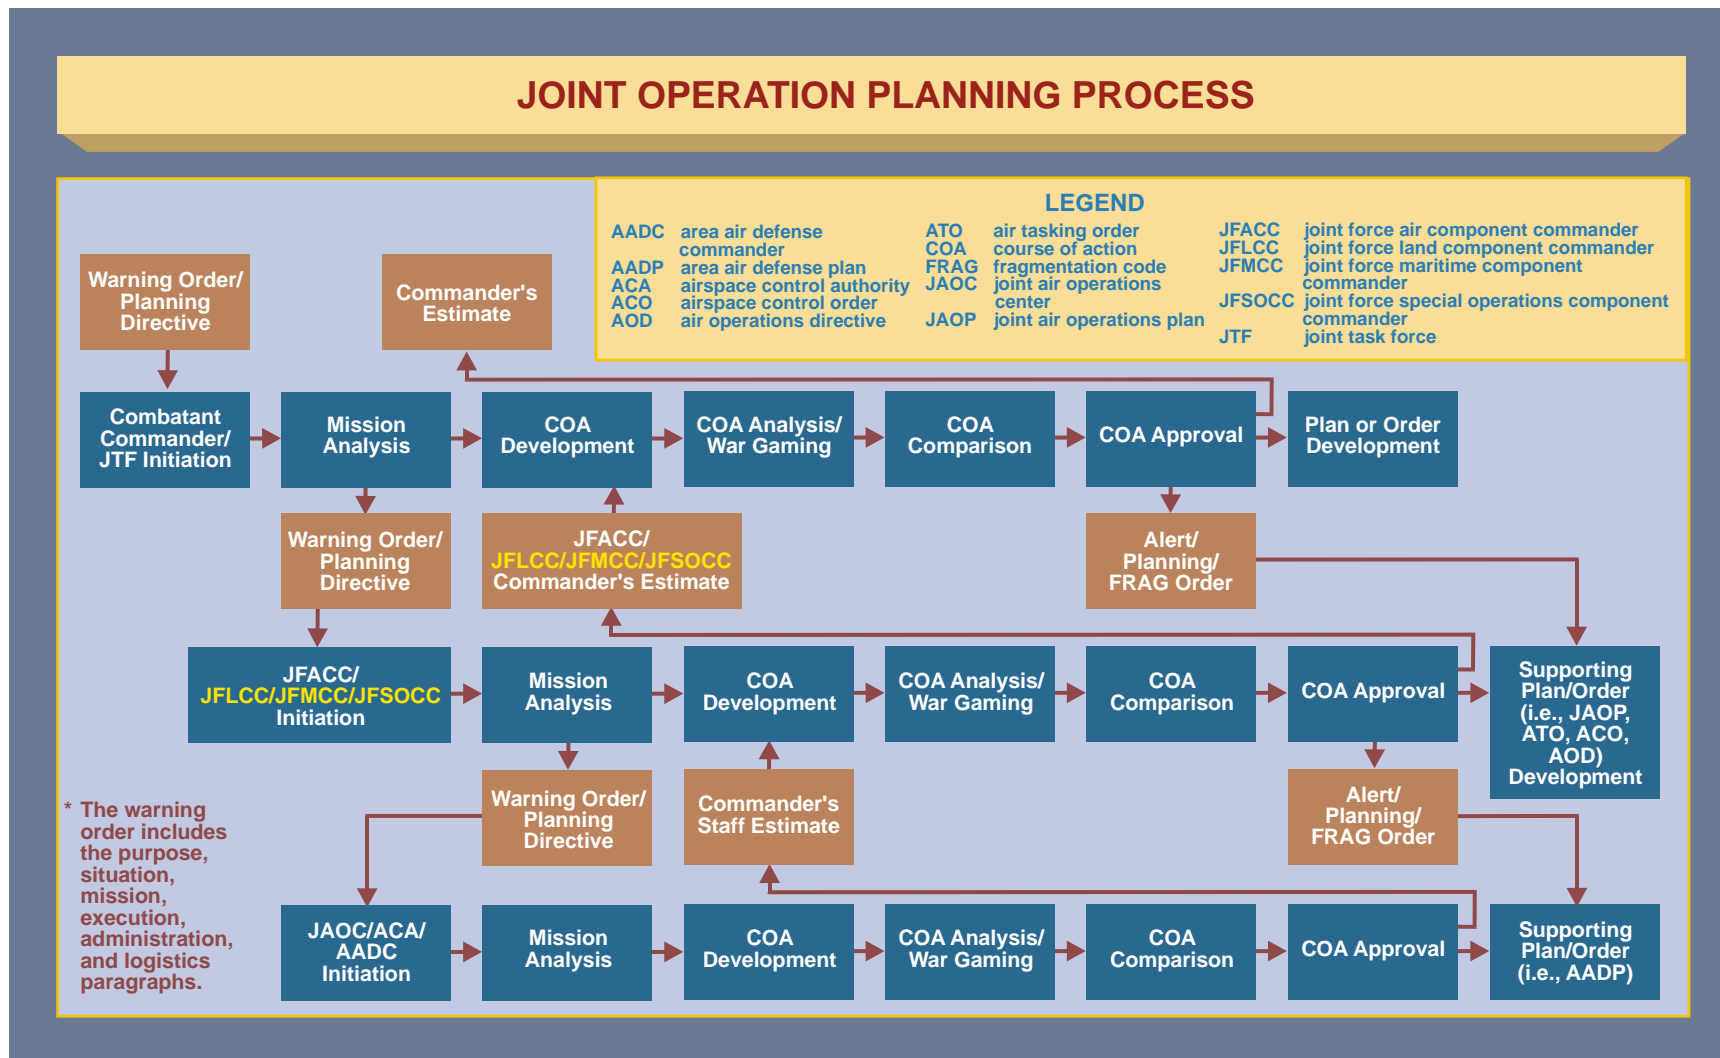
JOINT OPERATION PLANNING PROCESS

LEGEND

| | | | | | |
|---|---|---|---|---|---|
| AADC | area air defense commander | ATO | air tasking order | JFACC | joint force air component commander |
| AADP | area air defense plan | COA | course of action | JFLCC | joint force land component commander |
| ACA | airspace control authority | FRAG | fragmentation code | JFMCC | joint force maritime component commander |
| ACO | airspace control order | JAOC | joint air operations center | JFSOCC | joint force special operations component commander |
| AOD | air operations directive | JAOP | joint air operations plan | JTF | joint task force |

Warning Order/ Planning Directive

Commander's Estimate

Combatant Commander/ JTF Initiation

Mission Analysis

COA Development

COA Analysis/ War Gaming

COA Comparison

COA Approval

Plan or Order Development

Warning Order/ Planning Directive

JFACC/ JFLCC/JFMCC/JFSOCC Commander's Estimate

Alert/ Planning/ FRAG Order

JFACC/ JFLCC/JFMCC/JFSOCC Initiation

Mission Analysis

COA Development

COA Analysis/ War Gaming

COA Comparison

COA Approval

Supporting Plan/Order (i.e., JAOP, ATO, ACO, AOD) Development

Warning Order/ Planning Directive

Commander's Staff Estimate

Alert/ Planning/ FRAG Order

* The warning order includes the purpose, situation, mission, execution, administration, and logistics paragraphs.

JAOC/ACA/ AADC Initiation

Mission Analysis

COA Development

COA Analysis/ War Gaming

COA Comparison

COA Approval

Supporting Plan/Order (i.e., AADP)